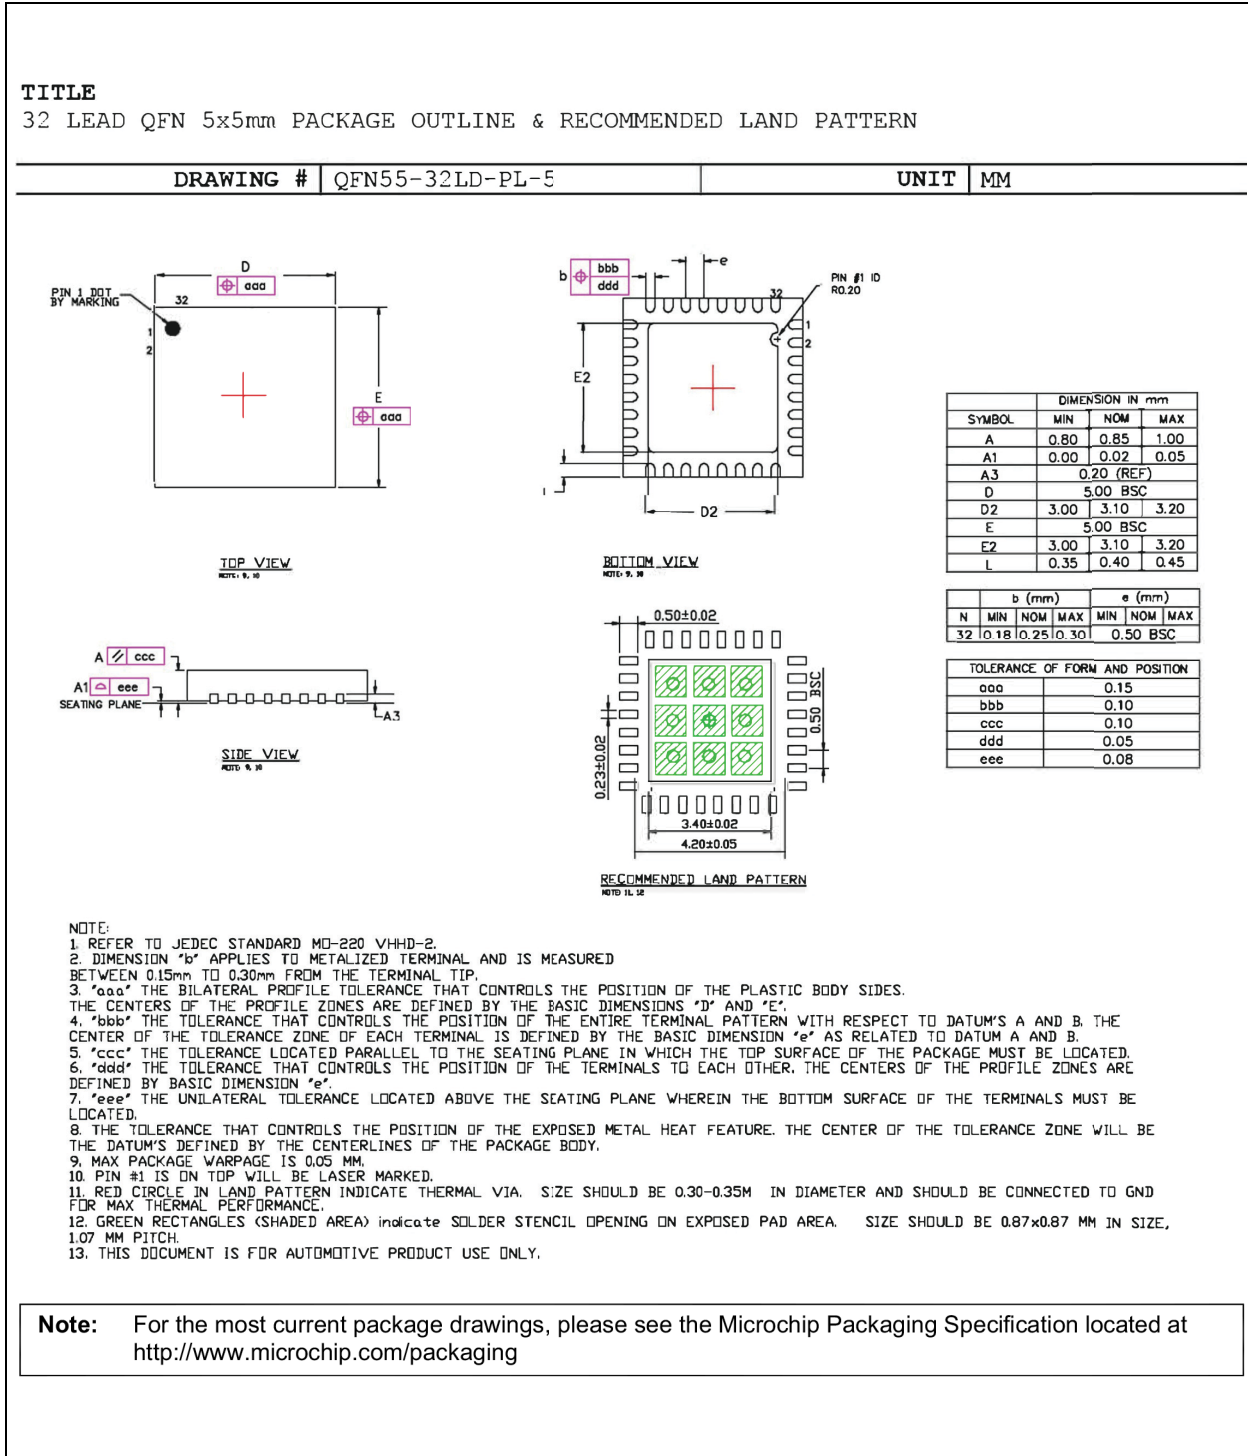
TITLE
32 LEAD QFN 5x5mm PACKAGE OUTLINE & RECOMMENDED LAND PATTERN

DRAWING # QFN55-32LD-PL-5 UNIT MM

PIN 1 DOT BY MARKING
D
aaa
32
1
2
E
aaa
TOP VIEW
NOTE: 9, 10

b bbb ddd
e
PIN #1 ID R0.20
32
1
2
E2
L
D2
BOTTOM VIEW
NOTE: 9, 10

A ccc
A1 eee
SEATING PLANE
A3
SIDE VIEW
NOTE 9, 10

0.50±0.02
0.50 BSC
0.23±0.02
3.40±0.02
4.20±0.05
RECOMMENDED LAND PATTERN
NOTE 11, 12

| SYMBOL | DIMENSION IN mm MIN | NOM | MAX |
|---|---|---|---|
| A | 0.80 | 0.85 | 1.00 |
| A1 | 0.00 | 0.02 | 0.05 |
| A3 | 0.20 (REF) | | |
| D | 5.00 BSC | | |
| D2 | 3.00 | 3.10 | 3.20 |
| E | 5.00 BSC | | |
| E2 | 3.00 | 3.10 | 3.20 |
| L | 0.35 | 0.40 | 0.45 |

| N | b (mm) MIN | NOM | MAX | e (mm) MIN | NOM | MAX |
|---|---|---|---|---|---|---|
| 32 | 0.18 | 0.25 | 0.30 | 0.50 BSC | | |

| TOLERANCE OF FORM AND POSITION | |
|---|---|
| aaa | 0.15 |
| bbb | 0.10 |
| ccc | 0.10 |
| ddd | 0.05 |
| eee | 0.08 |

NOTE:
1. REFER TO JEDEC STANDARD MO-220 VHHD-2.
2. DIMENSION 'b' APPLIES TO METALIZED TERMINAL AND IS MEASURED BETWEEN 0.15mm TO 0.30mm FROM THE TERMINAL TIP.
3. 'aaa' THE BILATERAL PROFILE TOLERANCE THAT CONTROLS THE POSITION OF THE PLASTIC BODY SIDES. THE CENTERS OF THE PROFILE ZONES ARE DEFINED BY THE BASIC DIMENSIONS 'D' AND 'E'.
4. 'bbb' THE TOLERANCE THAT CONTROLS THE POSITION OF THE ENTIRE TERMINAL PATTERN WITH RESPECT TO DATUM'S A AND B. THE CENTER OF THE TOLERANCE ZONE OF EACH TERMINAL IS DEFINED BY THE BASIC DIMENSION 'e' AS RELATED TO DATUM A AND B.
5. 'ccc' THE TOLERANCE LOCATED PARALLEL TO THE SEATING PLANE IN WHICH THE TOP SURFACE OF THE PACKAGE MUST BE LOCATED.
6. 'ddd' THE TOLERANCE THAT CONTROLS THE POSITION OF THE TERMINALS TO EACH OTHER. THE CENTERS OF THE PROFILE ZONES ARE DEFINED BY BASIC DIMENSION 'e'.
7. 'eee' THE UNILATERAL TOLERANCE LOCATED ABOVE THE SEATING PLANE WHEREIN THE BOTTOM SURFACE OF THE TERMINALS MUST BE LOCATED.
8. THE TOLERANCE THAT CONTROLS THE POSITION OF THE EXPOSED METAL HEAT FEATURE. THE CENTER OF THE TOLERANCE ZONE WILL BE THE DATUM'S DEFINED BY THE CENTERLINES OF THE PACKAGE BODY.
9. MAX PACKAGE WARPAGE IS 0.05 MM.
10. PIN #1 IS ON TOP WILL BE LASER MARKED.
11. RED CIRCLE IN LAND PATTERN INDICATE THERMAL VIA. SIZE SHOULD BE 0.30-0.35M IN DIAMETER AND SHOULD BE CONNECTED TO GND FOR MAX THERMAL PERFORMANCE.
12. GREEN RECTANGLES (SHADED AREA) indicate SOLDER STENCIL OPENING ON EXPOSED PAD AREA. SIZE SHOULD BE 0.87x0.87 MM IN SIZE, 1.07 MM PITCH.
13. THIS DOCUMENT IS FOR AUTOMOTIVE PRODUCT USE ONLY.

Note: For the most current package drawings, please see the Microchip Packaging Specification located at http://www.microchip.com/packaging